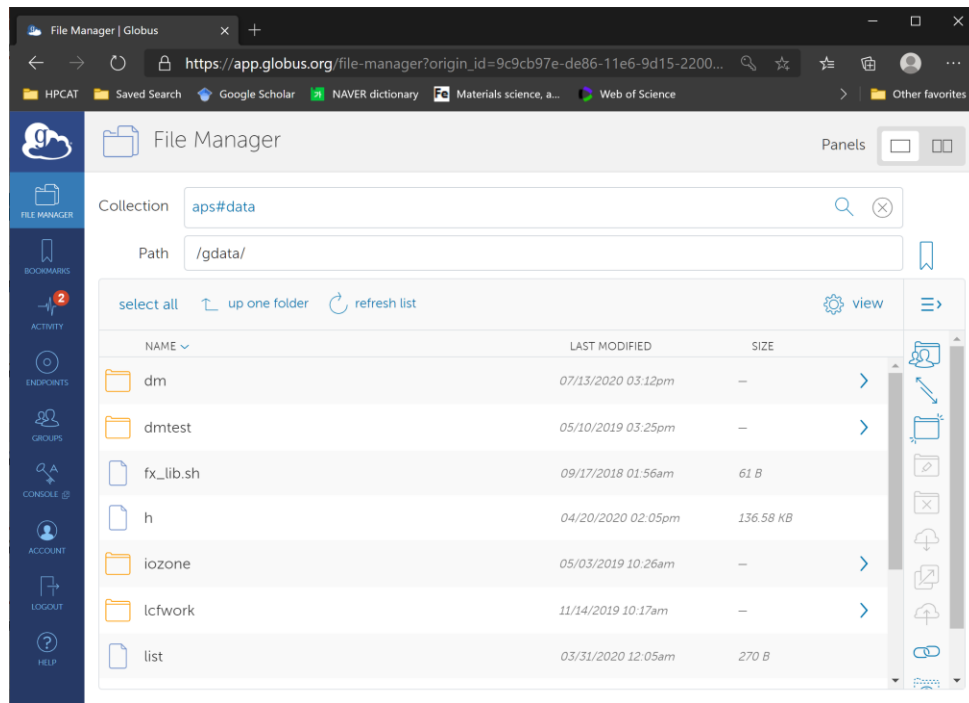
File Manager | Globus

https://app.globus.org/file-manager?origin_id=9c9cb97e-de86-11e6-9d15-2200...

HPCAT Saved Search Google Scholar NAVER dictionary Materials science, a... Web of Science Other favorites

File Manager

Panels

FILE MANAGER

BOOKMARKS

2
ACTIVITY

ENDPOINTS

GROUPS

CONSOLE

ACCOUNT

LOGOUT

HELP

Collection aps#data

Path /gdata/

select all up one folder refresh list view

| NAME | LAST MODIFIED | SIZE |
|---|---|---|
| dm | 07/13/2020 03:12pm | – |
| dmtest | 05/10/2019 03:25pm | – |
| fx_lib.sh | 09/17/2018 01:56am | 61 B |
| h | 04/20/2020 02:05pm | 136.58 KB |
| iozone | 05/03/2019 10:26am | – |
| lcfwork | 11/14/2019 10:17am | – |
| list | 03/31/2020 12:05am | 270 B |